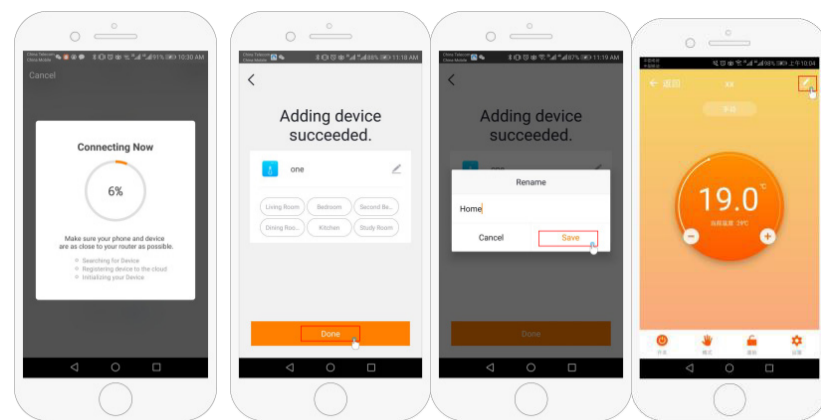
China Telecom
China Mobile
91% 10:30 AM

Cancel

Connecting Now

6%

Make sure your phone and device are as close to your router as possible.

Searching for Device
Registering device to the cloud
Initializing your Device

China Telecom
China Mobile
88% 11:18 AM

Adding device succeeded.

one

Living Room
Bedroom
Second Be...
Dining Roo...
Kitchen
Study Room

Done

China Telecom
China Mobile
88% 11:19 AM

Adding device succeeded.

Rename

Home

Cancel
Save

Done

98% 上午10:04

返回

19.0 ℃

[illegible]